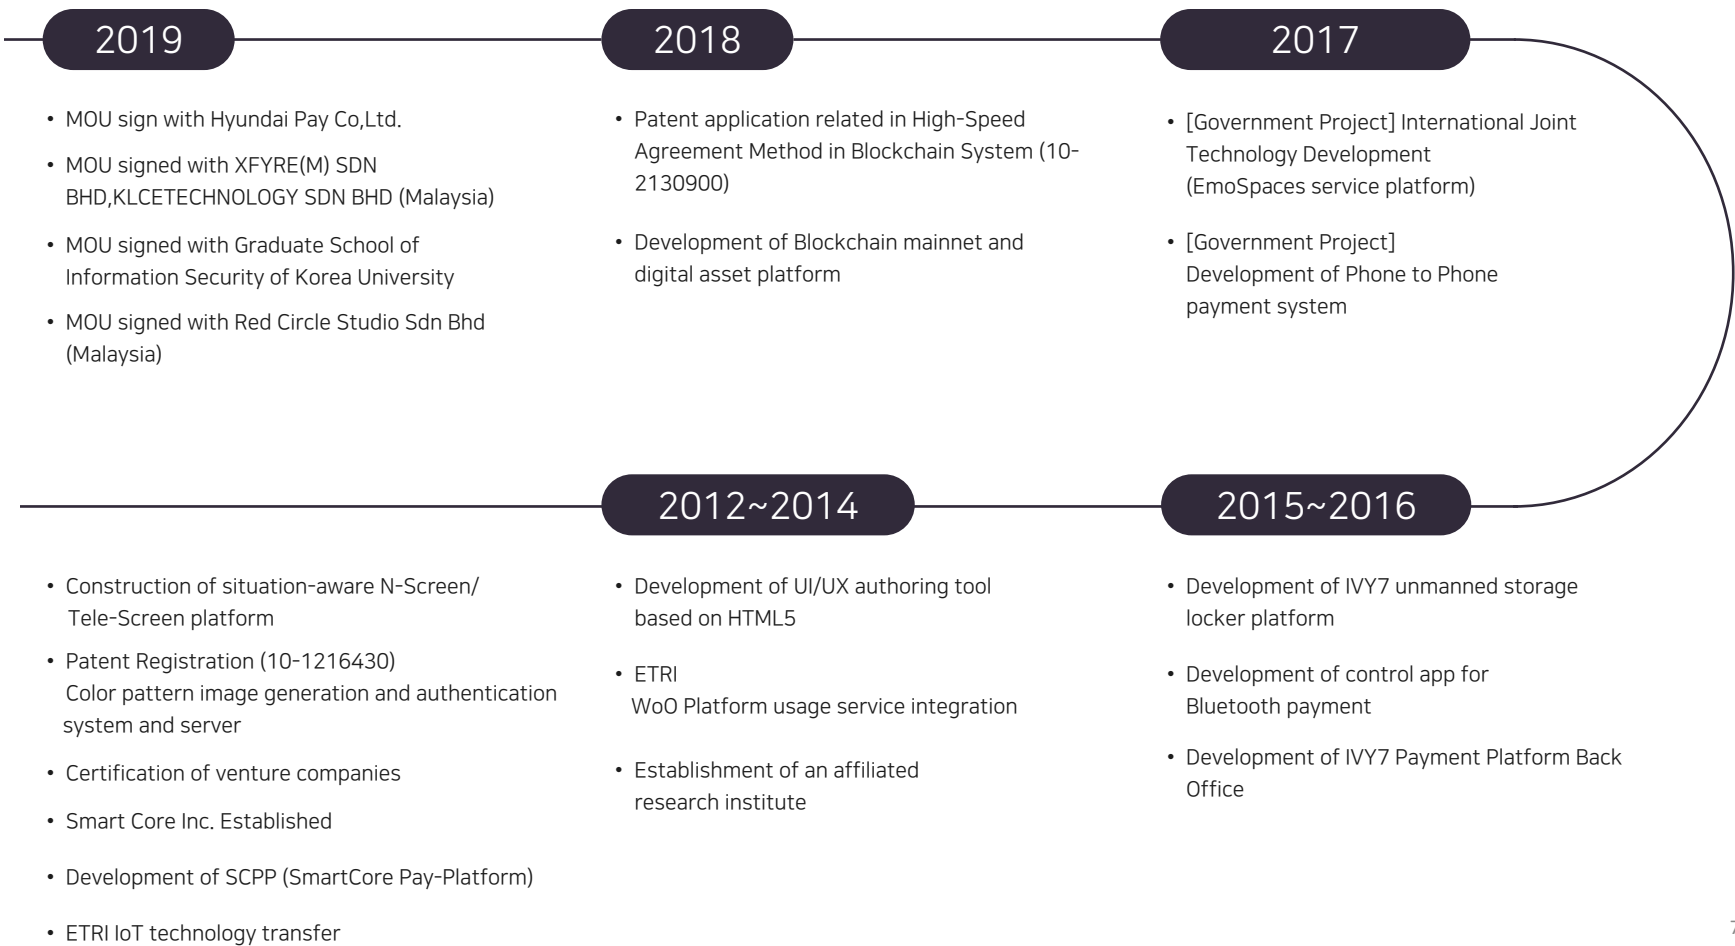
2019

• MOU sign with Hyundai Pay Co,Ltd.

• MOU signed with XFYRE(M) SDN BHD,KLCETECHNOLOGY SDN BHD (Malaysia)

• MOU signed with Graduate School of Information Security of Korea University

• MOU signed with Red Circle Studio Sdn Bhd (Malaysia)

2018

• Patent application related in High-Speed Agreement Method in Blockchain System (10-2130900)

• Development of Blockchain mainnet and digital asset platform

2017

• [Government Project] International Joint Technology Development (EmoSpaces service platform)

• [Government Project] Development of Phone to Phone payment system

2012~2014

• Construction of situation-aware N-Screen/ Tele-Screen platform

• Patent Registration (10-1216430) Color pattern image generation and authentication system and server

• Certification of venture companies

• Smart Core Inc. Established

• Development of SCPP (SmartCore Pay-Platform)

• ETRI IoT technology transfer

• Development of UI/UX authoring tool based on HTML5

• ETRI WoO Platform usage service integration

• Establishment of an affiliated research institute

2015~2016

• Development of IVY7 unmanned storage locker platform

• Development of control app for Bluetooth payment

• Development of IVY7 Payment Platform Back Office

7